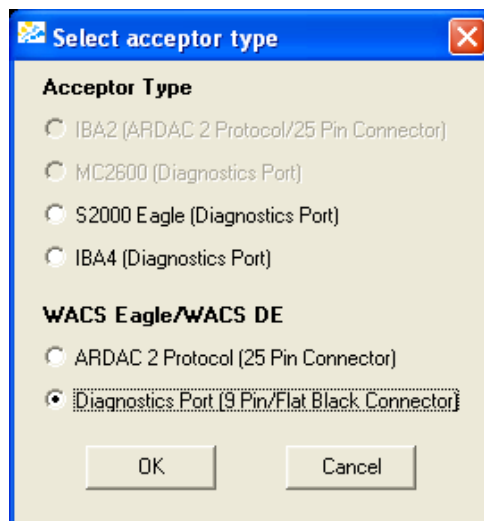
Select acceptor type

Acceptor Type

IBA2 (ARDAC 2 Protocol/25 Pin Connector)

MC2600 (Diagnostics Port)

S2000 Eagle (Diagnostics Port)

IBA4 (Diagnostics Port)

WACS Eagle/WACS DE

ARDAC 2 Protocol (25 Pin Connector)

Diagnostics Port (9 Pin/Flat Black Connector)

OK

Cancel